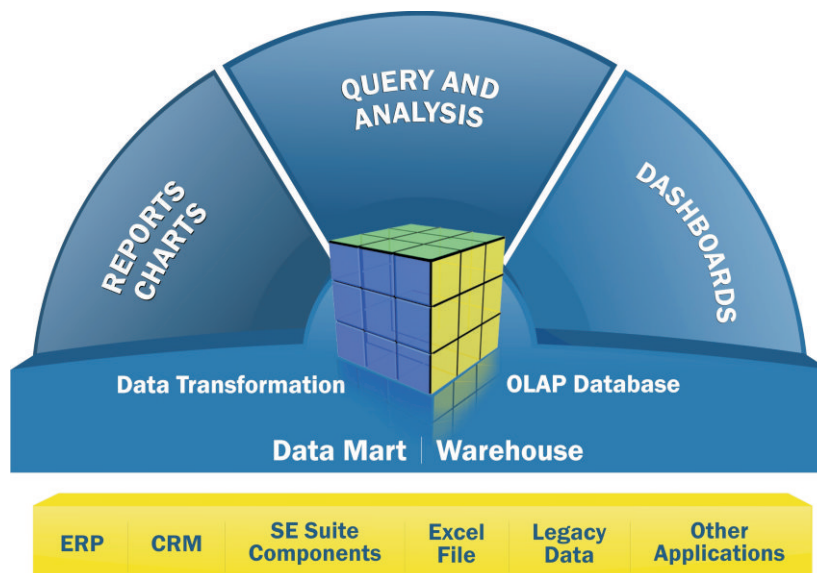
REPORTS CHARTS

QUERY AND ANALYSIS

DASHBOARDS

Data Transformation

OLAP Database

Data Mart | Warehouse

| ERP | CRM | SE Suite Components | Excel File | Legacy Data | Other Applications |
|---|---|---|---|---|---|